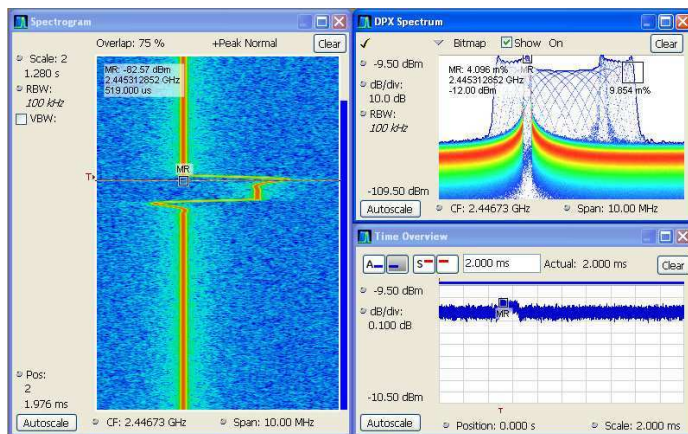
Spectrogram

Overlap: 75 % +Peak Normal Clear

Scale: 2
1.280 s

RBW:
100 kHz

VBW:

MR: -82.57 dBm
2.445312852 GHz
519.000 us

MR

T

Pos:
2
1.976 ms

Autoscale CF: 2.44673 GHz Span: 10.00 MHz

DPX Spectrum

Bitmap Show On Clear

-9.50 dBm

dB/div:
10.0 dB

RBW:
100 kHz

MR: 4.096 m%
2.445312852 GHz
-12.00 dBm

MR

9.854 m%

-109.50 dBm

Autoscale CF: 2.44673 GHz Span: 10.00 MHz

Time Overview

A S 2.000 ms Actual: 2.000 ms Clear

-9.50 dBm

dB/div:
0.100 dB

MR

-10.50 dBm

T

Autoscale Position: 0.000 s Scale: 2.000 ms